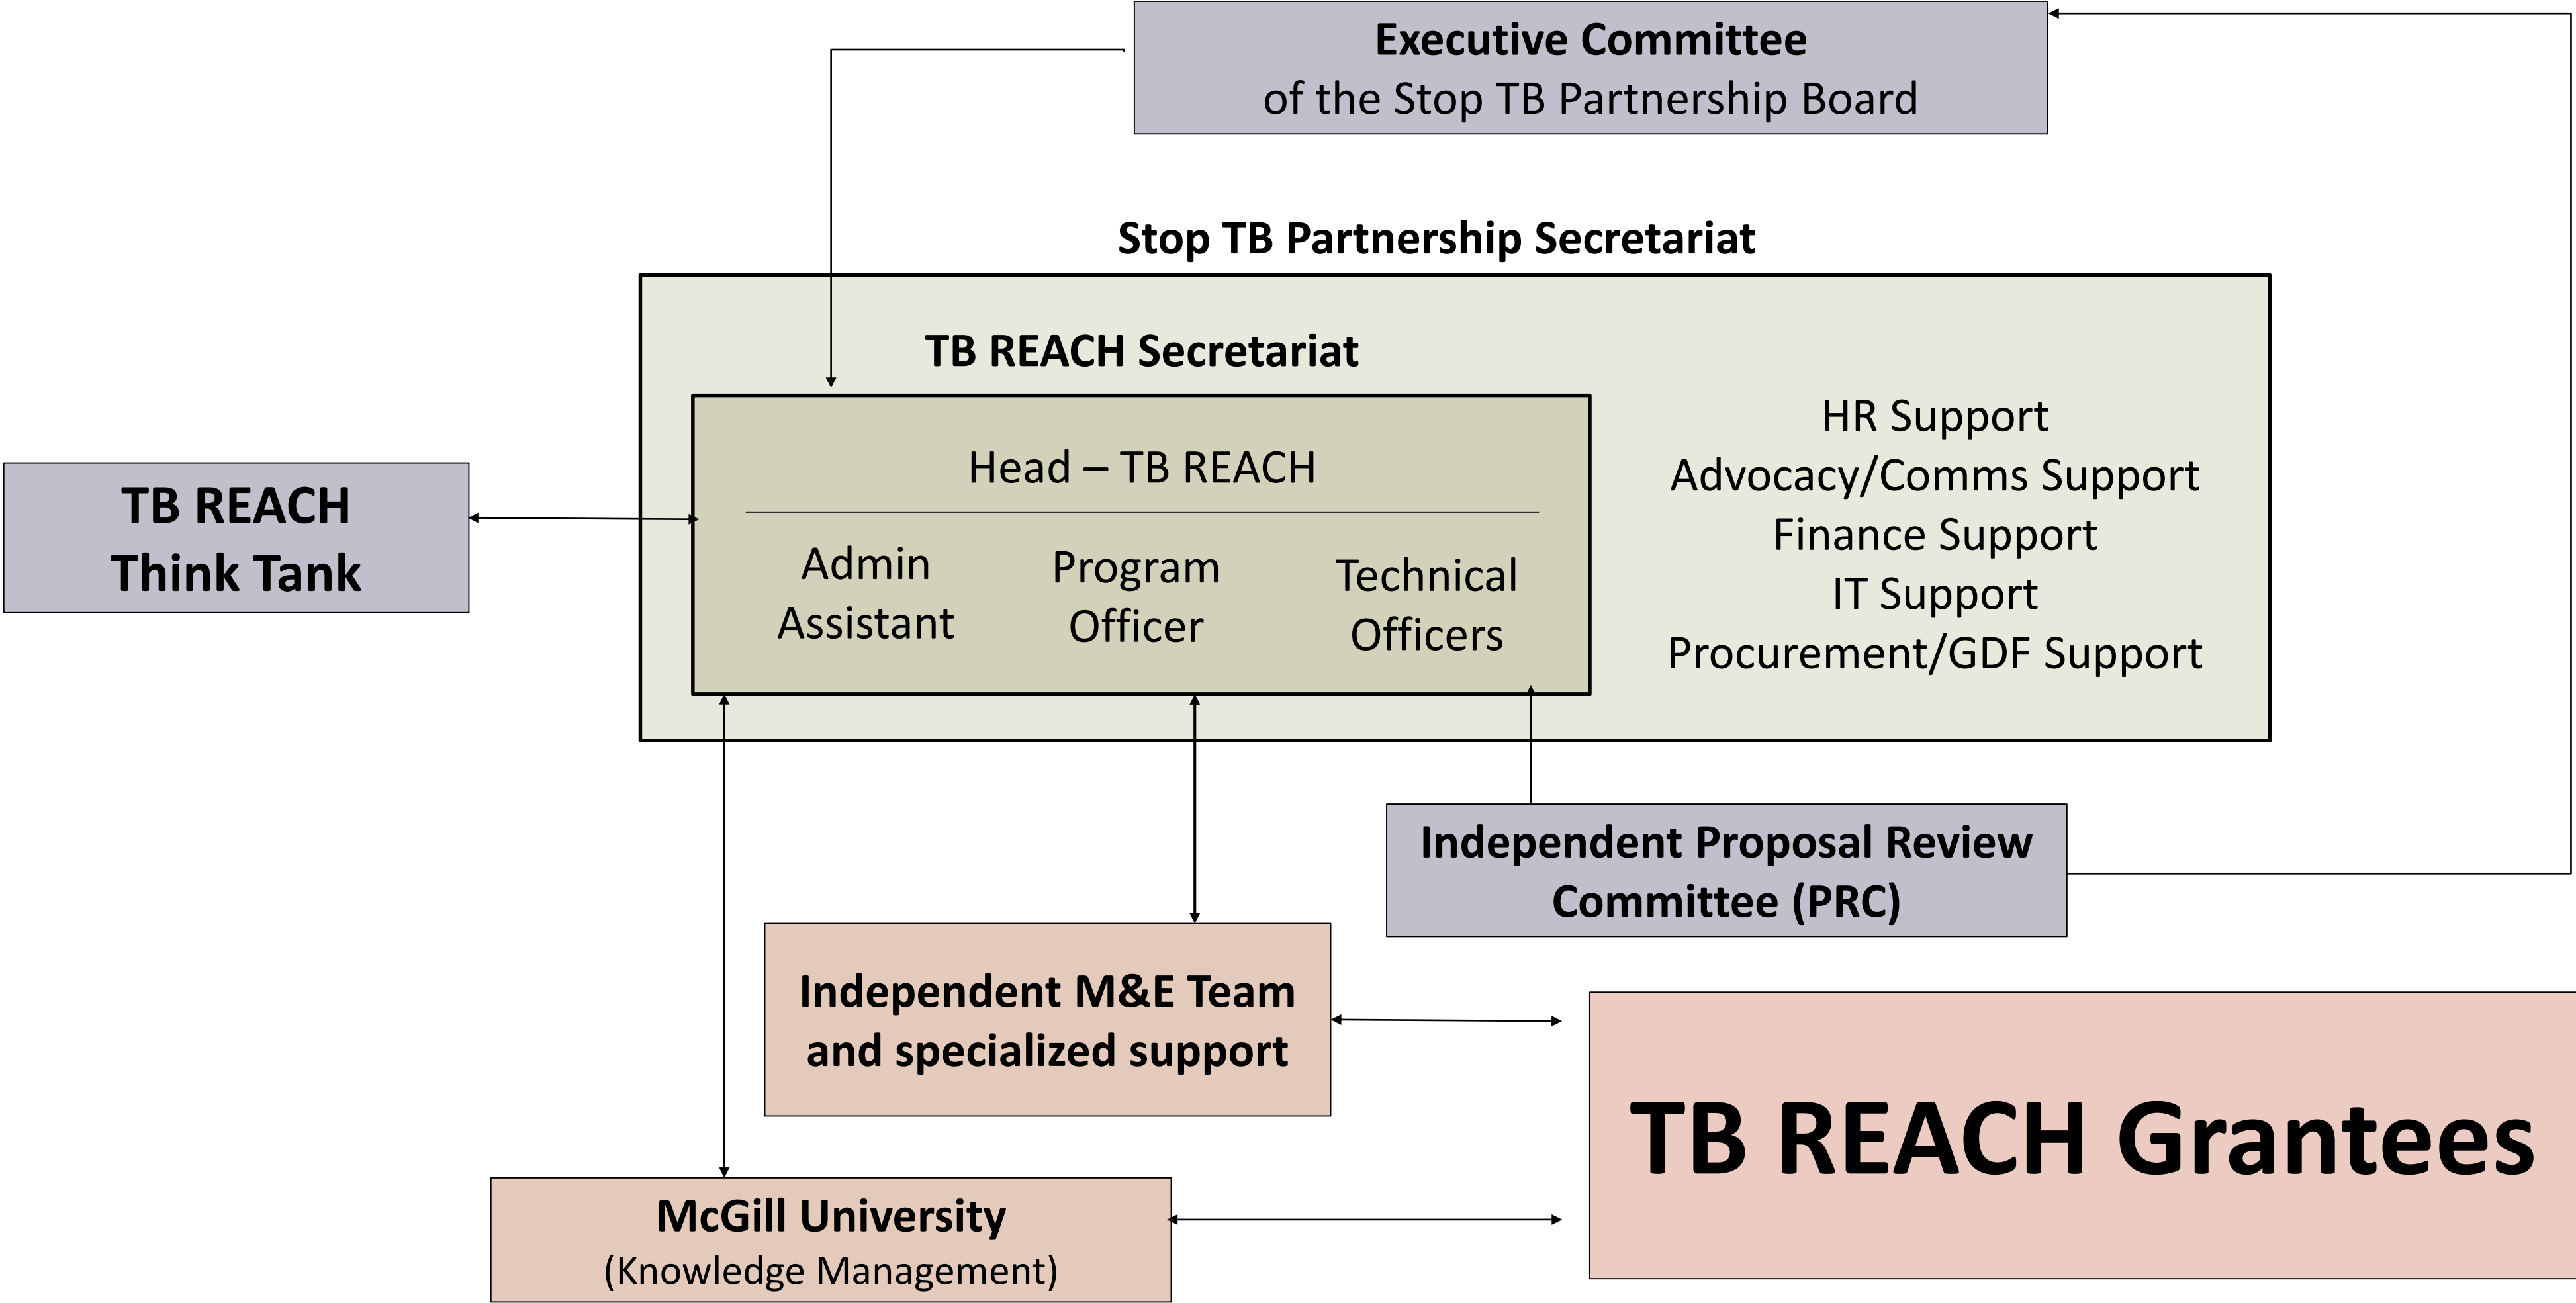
Executive Committee
of the Stop TB Partnership Board

Stop TB Partnership Secretariat

TB REACH Secretariat

Head – TB REACH

Admin Assistant

Program Officer

Technical Officers

HR Support
Advocacy/Comms Support
Finance Support
IT Support
Procurement/GDF Support

TB REACH Think Tank

Independent Proposal Review Committee (PRC)

Independent M&E Team and specialized support

TB REACH Grantees

McGill University
(Knowledge Management)